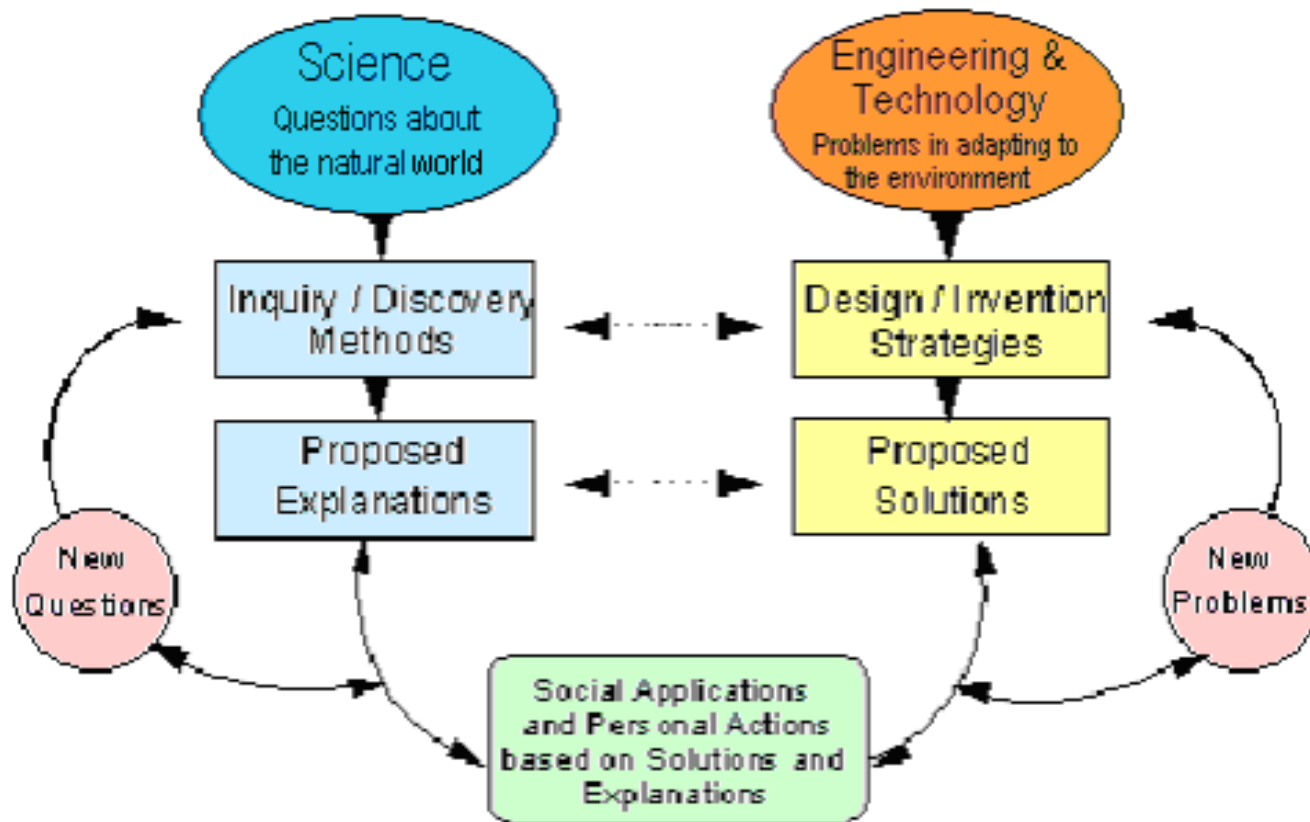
Science
Questions about the natural world

Engineering & Technology
Problems in adapting to the environment

Inquiry / Discovery Methods

Design / Invention Strategies

Proposed Explanations

Proposed Solutions

New Questions

New Problems

Social Applications and Personal Actions based on Solutions and Explanations